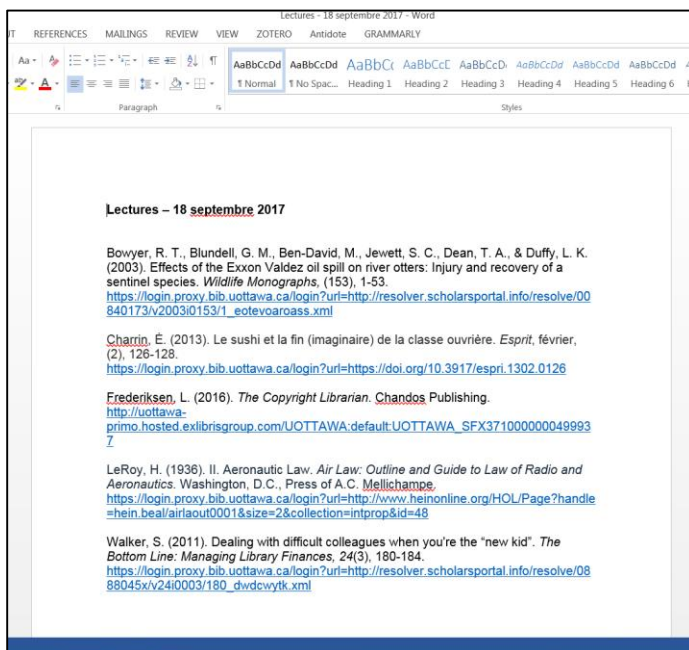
Lectures - 18 septembre 2017 - Word

T REFERENCES MAILINGS REVIEW VIEW ZOTERO Antidote GRAMMARLY

Paragraph

AaBbCcDd ¶ Normal AaBbCcDd ¶ No Spac... AaBbC( Heading 1 AaBbCcE Heading 2 AaBbCcD Heading 3 AaBbCcDd Heading 4 AaBbCcDd Heading 5 AaBbCcDd Heading 6

Styles

Lectures – 18 septembre 2017

Bowyer, R. T., Blundell, G. M., Ben-David, M., Jewett, S. C., Dean, T. A., & Duffy, L. K. (2003). Effects of the Exxon Valdez oil spill on river otters: Injury and recovery of a sentinel species. Wildlife Monographs, (153), 1-53. https://login.proxy.bib.uottawa.ca/login?url=http://resolver.scholarsportal.info/resolve/00840173/v2003i0153/1_eotevoaroass.xml

Charrin, É. (2013). Le sushi et la fin (imaginaire) de la classe ouvrière. Esprit, février, (2), 126-128. https://login.proxy.bib.uottawa.ca/login?url=https://doi.org/10.3917/espri.1302.0126

Frederiksen, L. (2016). The Copyright Librarian. Chandos Publishing. http://uottawa-primo.hosted.exlibrisgroup.com/UOTTAWA:default:UOTTAWA_SFX3710000000499937

LeRoy, H. (1936). II. Aeronautic Law. Air Law: Outline and Guide to Law of Radio and Aeronautics. Washington, D.C., Press of A.C. Mellichampe. https://login.proxy.bib.uottawa.ca/login?url=http://www.heinonline.org/HOL/Page?handle=hein.beal/airlaout0001&size=2&collection=intprop&id=48

Walker, S. (2011). Dealing with difficult colleagues when you're the "new kid". The Bottom Line: Managing Library Finances, 24(3), 180-184. https://login.proxy.bib.uottawa.ca/login?url=http://resolver.scholarsportal.info/resolve/0888045x/v24i0003/180_dwdcwytk.xml